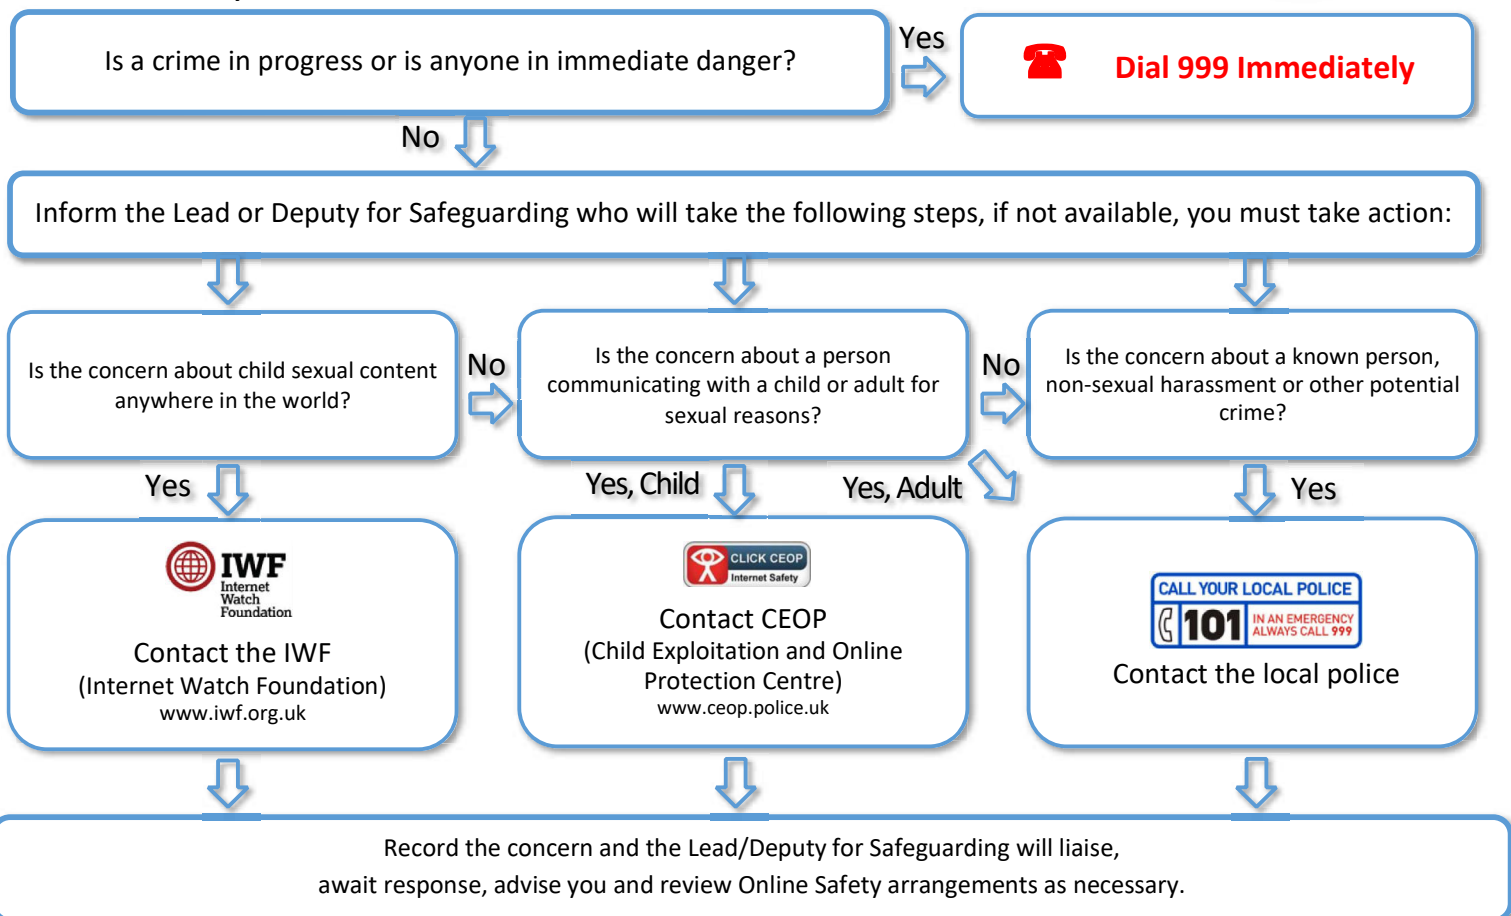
Is a crime in progress or is anyone in immediate danger?

Yes

Dial 999 Immediately

No

Inform the Lead or Deputy for Safeguarding who will take the following steps, if not available, you must take action:

Is the concern about child sexual content anywhere in the world?

No

Is the concern about a person communicating with a child or adult for sexual reasons?

No

Is the concern about a known person, non-sexual harassment or other potential crime?

Yes

Yes, Child

Yes, Adult

Yes

IWF Internet Watch Foundation

Contact the IWF (Internet Watch Foundation) www.iwf.org.uk

CLICK CEOP Internet Safety

Contact CEOP (Child Exploitation and Online Protection Centre) www.ceop.police.uk

CALL YOUR LOCAL POLICE 101 IN AN EMERGENCY ALWAYS CALL 999

Contact the local police

Record the concern and the Lead/Deputy for Safeguarding will liaise, await response, advise you and review Online Safety arrangements as necessary.